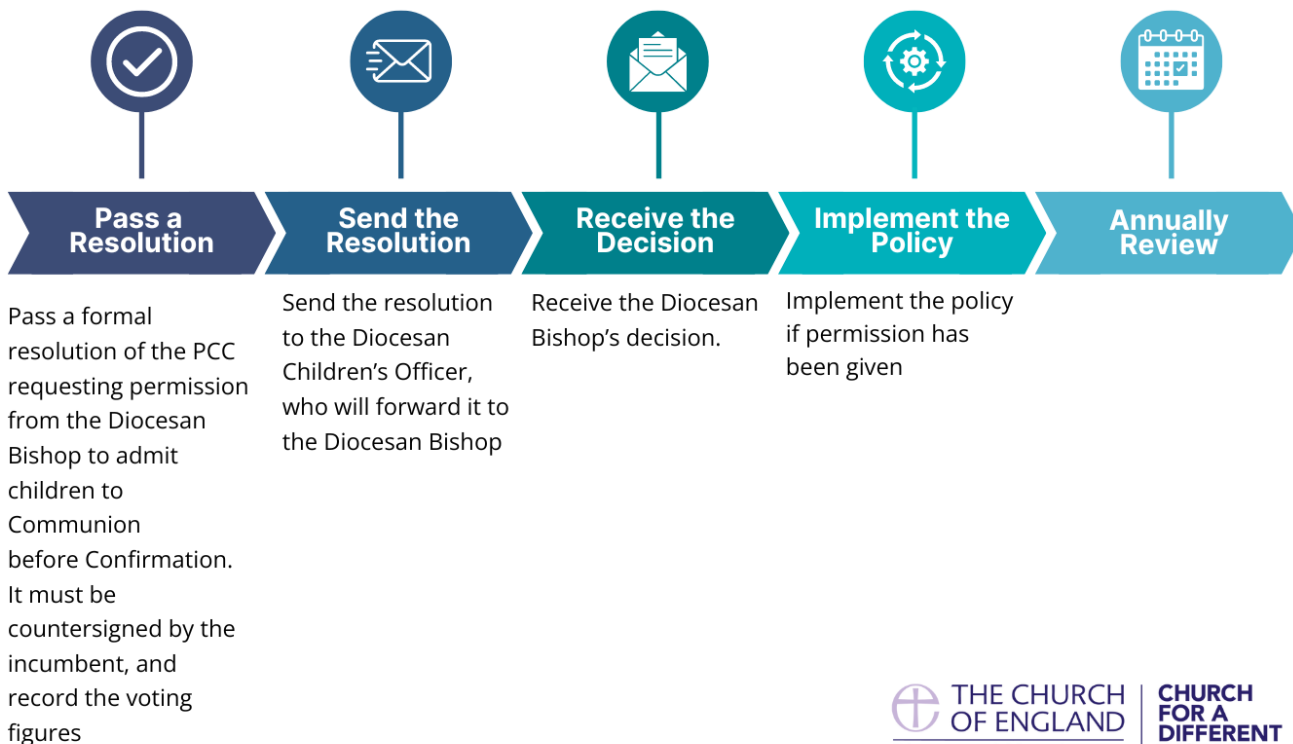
Pass a Resolution

Send the Resolution

Receive the Decision

Implement the Policy

Annually Review

Pass a formal resolution of the PCC requesting permission from the Diocesan Bishop to admit children to Communion before Confirmation. It must be countersigned by the incumbent, and record the voting figures

Send the resolution to the Diocesan Children's Officer, who will forward it to the Diocesan Bishop

Receive the Diocesan Bishop's decision.

Implement the policy if permission has been given

THE CHURCH OF ENGLAND

CHURCH FOR A DIFFERENT